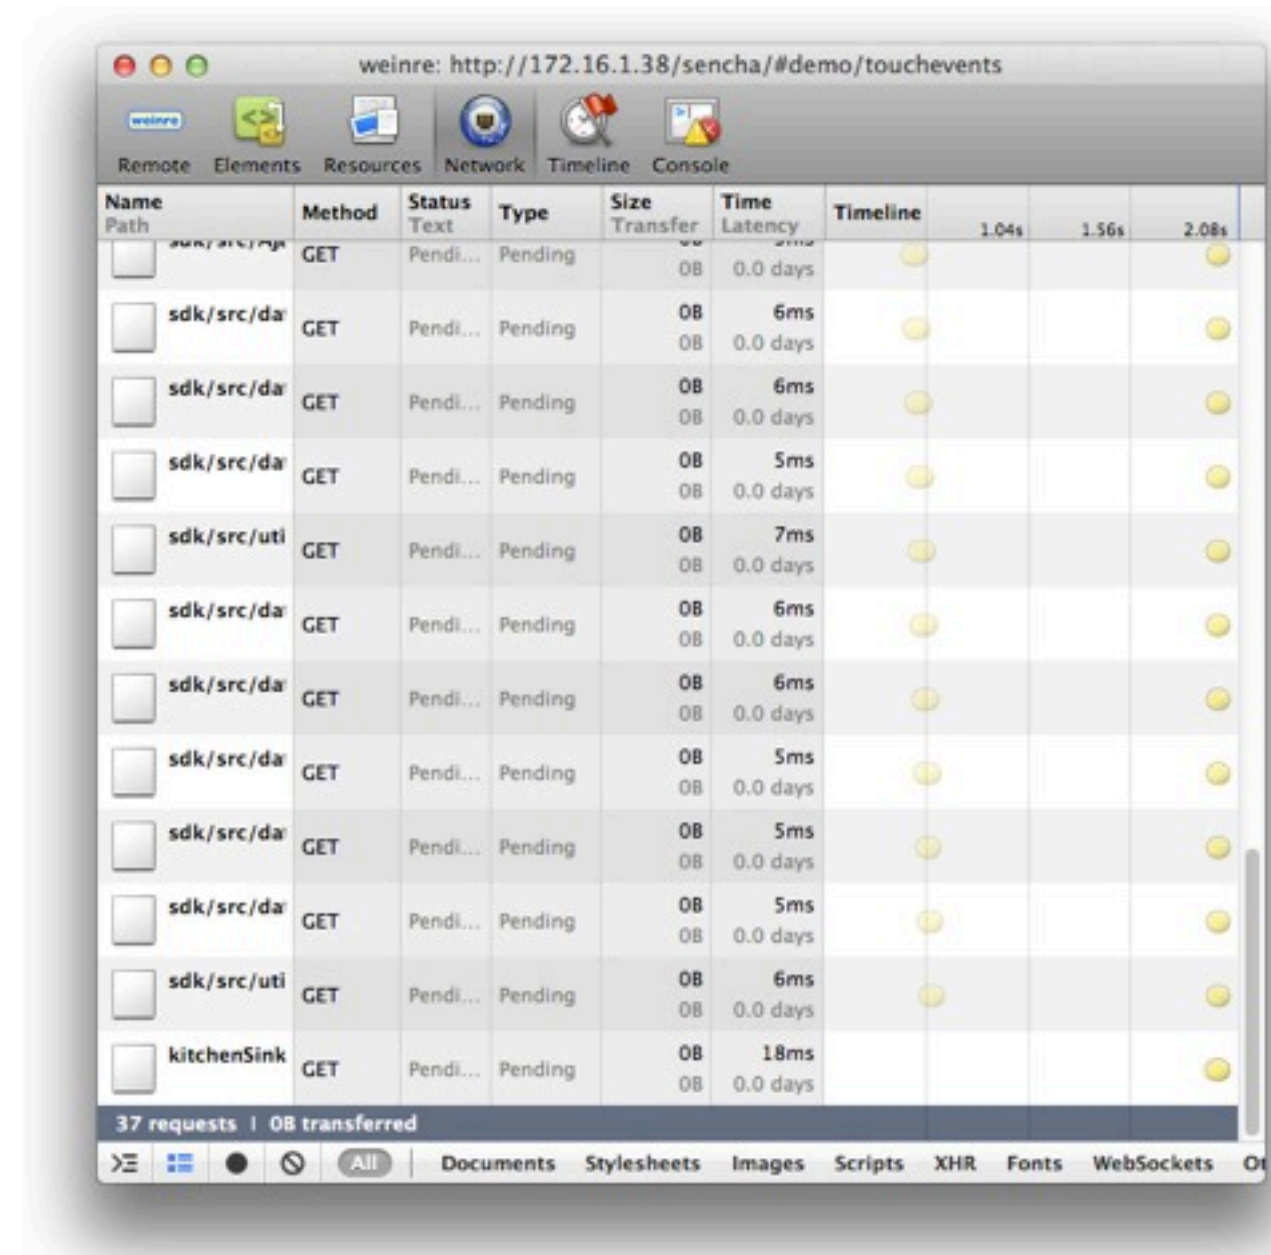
weinre: http://172.16.1.38/sencha/#demo/touchevents

weinre

Remote Elements Resources Network Timeline Console

| Name Path | Method | Status Text | Type | Size Transfer | Time Latency | Timeline 1.04s 1.56s 2.08s |
|---|---|---|---|---|---|---|
| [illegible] | GET | Pendi... | Pending | 0B | 0.0 days | |
| sdk/src/da | GET | Pendi... | Pending | 0B 0B | 6ms 0.0 days | |
| sdk/src/da | GET | Pendi... | Pending | 0B 0B | 6ms 0.0 days | |
| sdk/src/da | GET | Pendi... | Pending | 0B 0B | 5ms 0.0 days | |
| sdk/src/uti | GET | Pendi... | Pending | 0B 0B | 7ms 0.0 days | |
| sdk/src/da | GET | Pendi... | Pending | 0B 0B | 6ms 0.0 days | |
| sdk/src/da | GET | Pendi... | Pending | 0B 0B | 6ms 0.0 days | |
| sdk/src/da | GET | Pendi... | Pending | 0B 0B | 5ms 0.0 days | |
| sdk/src/da | GET | Pendi... | Pending | 0B 0B | 5ms 0.0 days | |
| sdk/src/da | GET | Pendi... | Pending | 0B 0B | 5ms 0.0 days | |
| sdk/src/uti | GET | Pendi... | Pending | 0B 0B | 6ms 0.0 days | |
| kitchenSink | GET | Pendi... | Pending | 0B 0B | 18ms 0.0 days | |

37 requests | 0B transferred

All Documents Stylesheets Images Scripts XHR Fonts WebSockets Ot